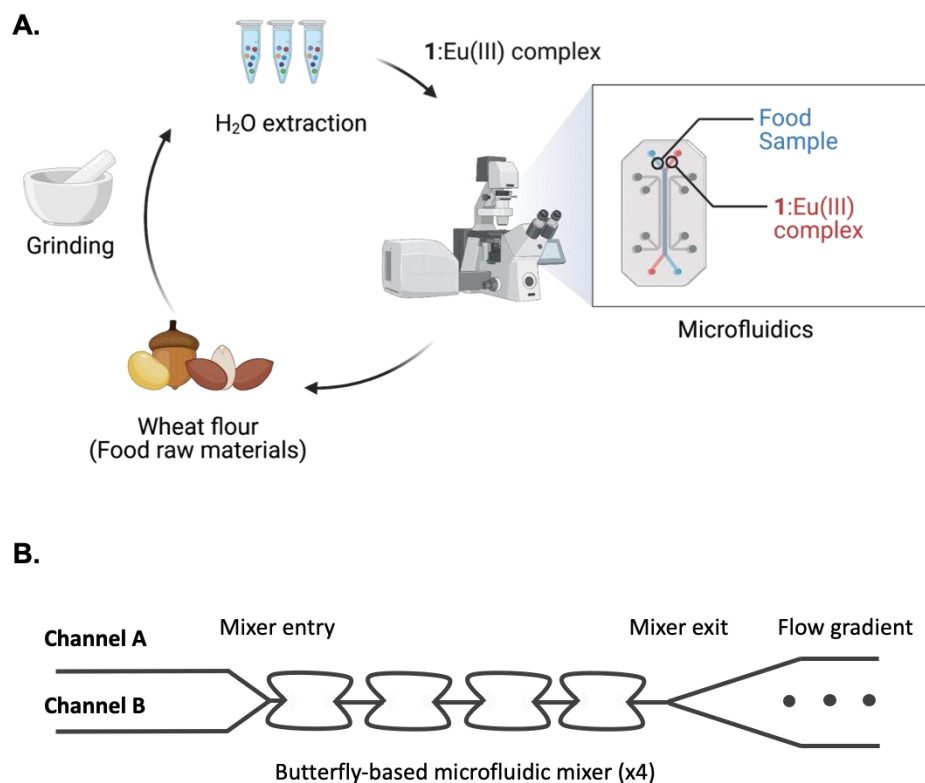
A.

$H_2O$ extraction

1:Eu(III) complex

Grinding

Food Sample

1:Eu(III) complex

Microfluidics

Wheat flour
(Food raw materials)

B.

Channel A

Channel B

Mixer entry

Mixer exit

Flow gradient

Butterfly-based microfluidic mixer (x4)